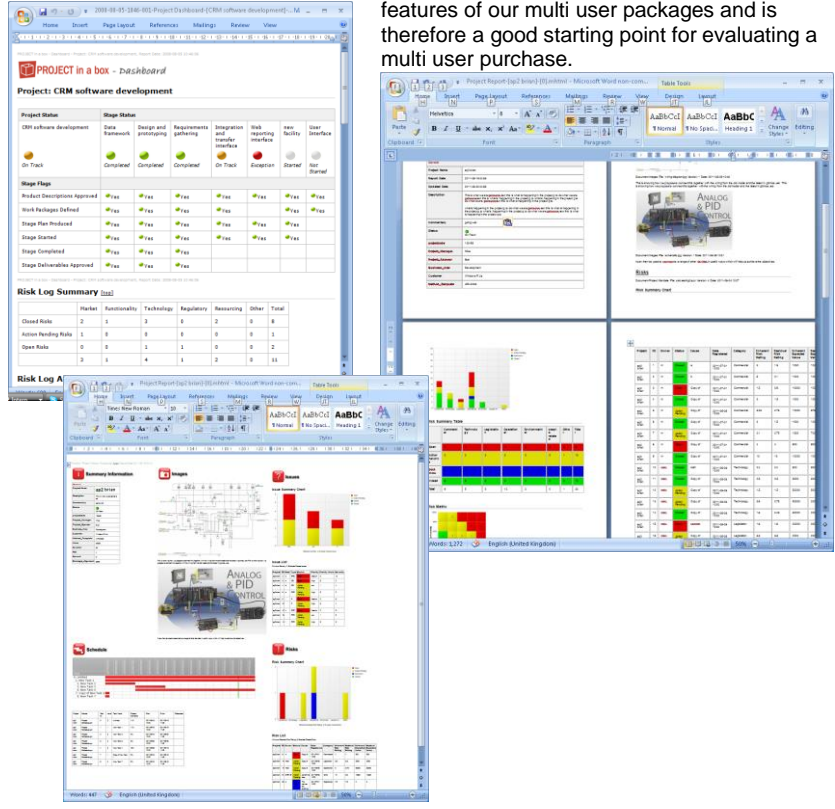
features of our multi user packages and is therefore a good starting point for evaluating a multi user purchase.

2008-08-05-1840-001-Project Dashboard-[CRM software development] - M

Home Insert Page Layout References Mailings Review View

PROJECT in a box - dashboard

Project: CRM software development

| Project Status | Stage Status | | | | | | |
|---|---|---|---|---|---|---|---|
| CRM software development | Data framework | Design and prototyping | Requirements gathering | Integration and transfer interface | Web reporting interface | new facility | User Interface |
| On Track | Completed | Completed | Completed | On Track | Exception | Started | Not Started |

Stage Flags

| | | | | | | | |
|---|---|---|---|---|---|---|---|
| Product Descriptions Approved | Yes | Yes | Yes | Yes | Yes | Yes | Yes |
| Work Packages Defined | Yes | Yes | Yes | Yes | Yes | Yes | Yes |
| Stage Plan Produced | Yes | Yes | Yes | Yes | Yes | Yes | |
| Stage Started | Yes | Yes | Yes | Yes | Yes | Yes | |
| Stage Completed | Yes | Yes | Yes | | | | |
| Stage Deliverables Approved | Yes | Yes | Yes | | | | |

Risk Log Summary [top]

| | Market | Functionality | Technology | Regulatory | Resourcing | Other | Total |
|---|---|---|---|---|---|---|---|
| Closed Risks | 2 | 1 | 3 | 0 | 2 | 0 | 8 |
| Action Pending Risks | 1 | 0 | 0 | 0 | 0 | 0 | 1 |
| Open Risks | 0 | 0 | 1 | 1 | 0 | 0 | 2 |
| | 3 | 1 | 4 | 1 | 2 | 0 | 11 |

Risk Log A

Project Report-[sp2 brian]-[0].mhtml - Microsoft Word non-com... Table Tools

Home Insert Page Layout References Mailings Review View Design Layout

Paste Helvetica Clipboard Font Paragraph AaBbCcI ¶Normal AaBbCcI ¶No Spaci... AaBbC Heading 1 Change Styles Editing Styles

ANALOG & PID CONTROL

Risks

Risk Summary Chart

Words: 1,273 English (United Kingdom)

Project Report-[sp1 brian]-[0].mhtml - Microsoft Word non-com... Table Tools

Home Insert Page Layout References Mailings Review View Design Layout

Paste Times New Roman 10 Clipboard Font Paragraph AaBbCcI ¶Normal AaBbCcI ¶No Spaci... AaBbC Heading 1 Change Styles Editing Styles

Summary Information

Images

Issues

Issue Summary Chart

ANALOG & PID CONTROL

Schedule

Risks

Risk Summary Chart

Words: 447 English (United Kingdom)